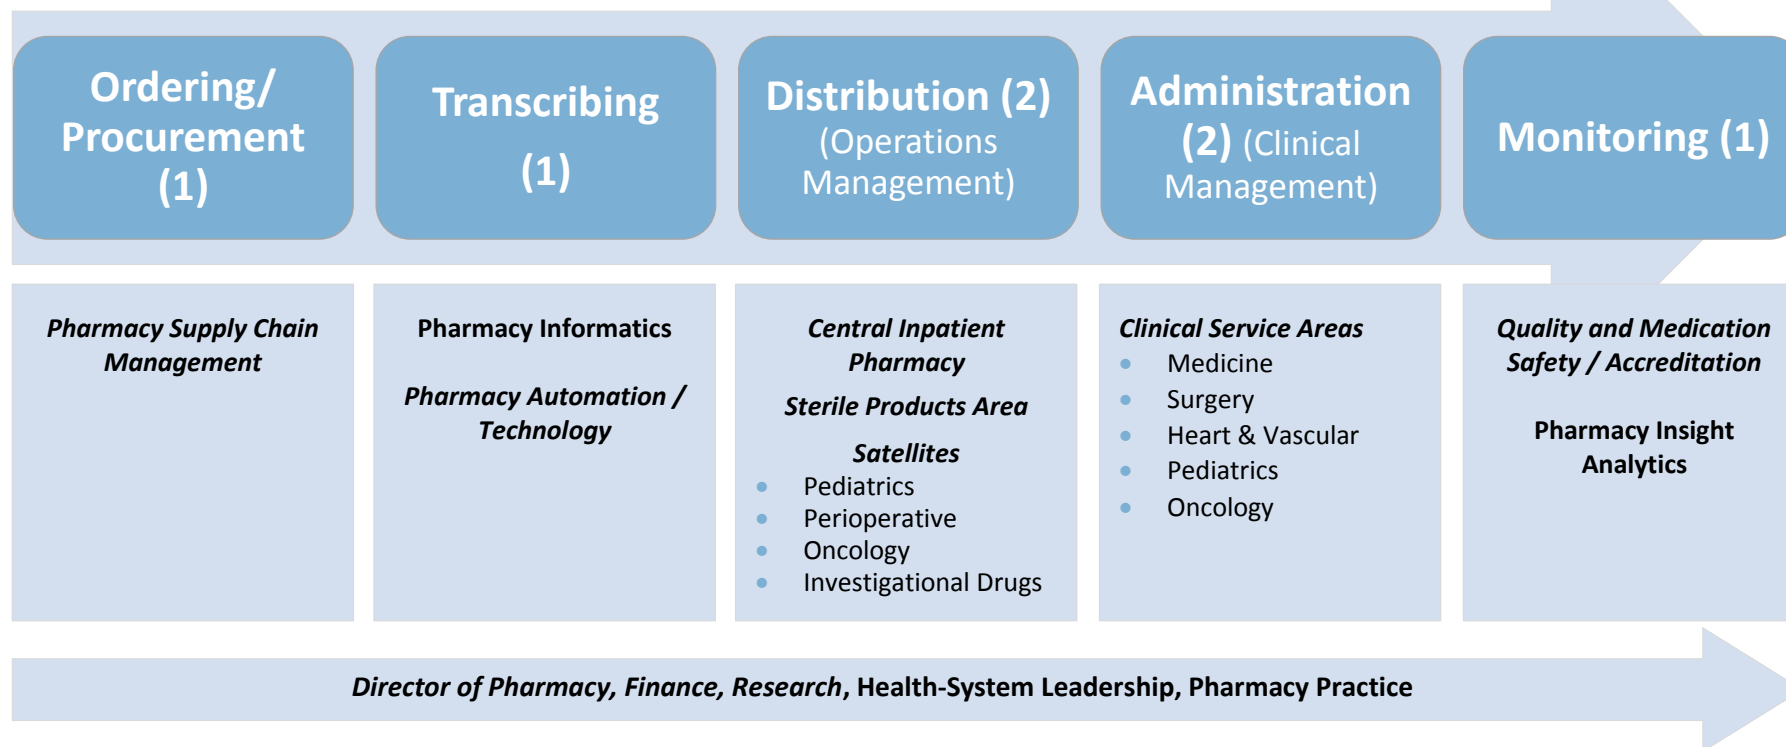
Ordering/ Procurement (1)

Transcribing (1)

Distribution (2) (Operations Management)

Administration (2) (Clinical Management)

Monitoring (1)

Pharmacy Supply Chain Management

Pharmacy Informatics

Pharmacy Automation / Technology

Central Inpatient Pharmacy

Sterile Products Area

Satellites
- Pediatrics
- Perioperative
- Oncology
- Investigational Drugs

Clinical Service Areas
- Medicine
- Surgery
- Heart & Vascular
- Pediatrics
- Oncology

Quality and Medication Safety / Accreditation

Pharmacy Insight Analytics

Director of Pharmacy, Finance, Research, Health-System Leadership, Pharmacy Practice